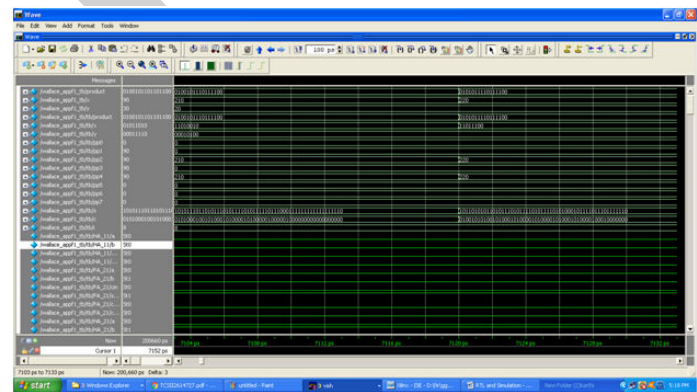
Wave
File Edit View Add Format Tools Window
Wave
100 ps
Messages
/wallace_appf1_tb/product 0100101011101100
/wallace_appf1_tb/x 90
/wallace_appf1_tb/y 210
/wallace_appf1_tb/tb/product 0100101011101100
/wallace_appf1_tb/tb/x 01011010
/wallace_appf1_tb/tb/y 00011101
/wallace_appf1_tb/tb/pp0
/wallace_appf1_tb/tb/pp1 90
/wallace_appf1_tb/tb/pp2 90
/wallace_appf1_tb/tb/pp3 90
/wallace_appf1_tb/tb/pp4 90
/wallace_appf1_tb/tb/pp5 0
/wallace_appf1_tb/tb/pp6 0
/wallace_appf1_tb/tb/pp7 0
/wallace_appf1_tb/tb/s
/wallace_appf1_tb/tb/c
/wallace_appf1_tb/tb/t
/wallace_appf1_tb/tb/FA_11/a
/wallace_appf1_tb/tb/FA_11/b
Now 200660 ps
Cursor 1 7152 ps
0101011101100
210
90
0101011101100
11010010
00011101
210
210
0101011101100
210
90
0101011101100
11011100
210
210
7104 ps 7108 ps 7112 ps 7116 ps 7120 ps 7124 ps 7128 ps
7103 ps to 7133 ps
Now: 200,660 ps Delta: 3
start
2 Windows Explorer
TC002614727.pdf
untitled - Paint
3 vsh
ISim
P.S. and Simulation
New Folder (2)
5:10 PM